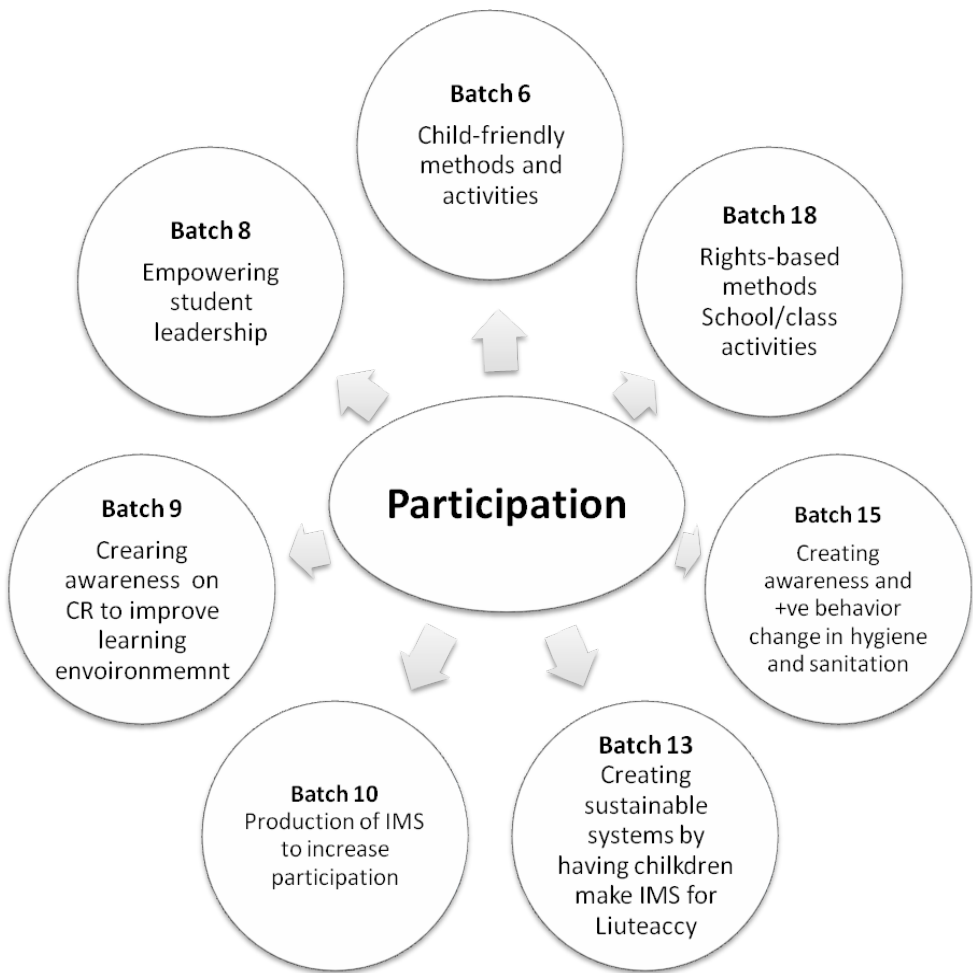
Batch 6
Child-friendly methods and activities

Batch 18
Rights-based methods School/class activities

Batch 15
Creating awareness and +ve behavior change in hygiene and sanitation

Batch 13
Creating sustainable systems by having chilkdren make IMS for Liuteaccy

Batch 10
Production of IMS to increase participation

Batch 9
Crearing awareness on CR to improve learning envoironmemnt

Batch 8
Empowering student leadership

Participation